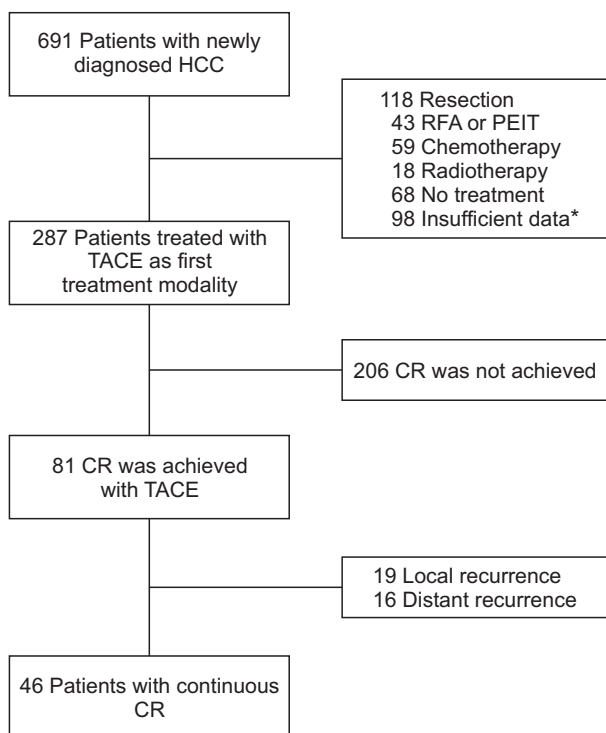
691 Patients with newly diagnosed HCC

118 Resection
43 RFA or PEIT
59 Chemotherapy
18 Radiotherapy
68 No treatment
98 Insufficient data*

287 Patients treated with TACE as first treatment modality

206 CR was not achieved

81 CR was achieved with TACE

19 Local recurrence
16 Distant recurrence

46 Patients with continuous CR